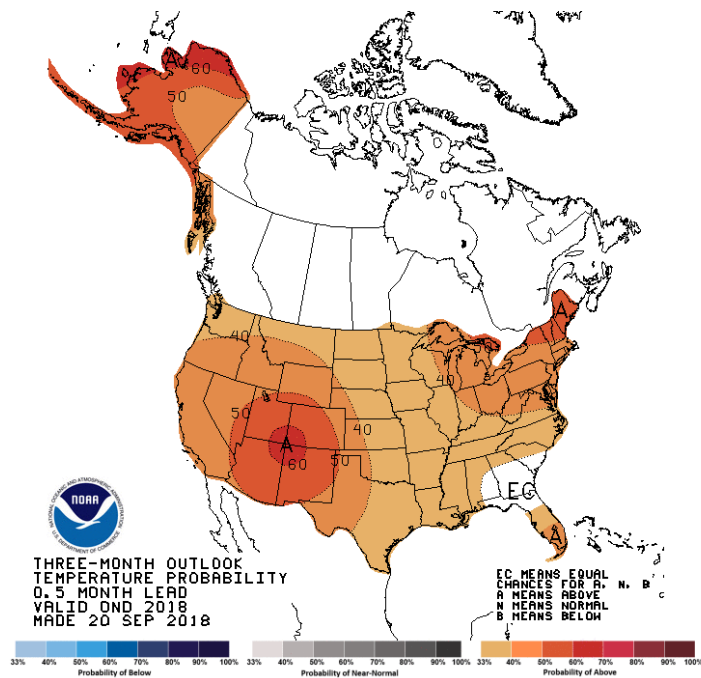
A
60
50
40
40
50
A
60
40
50
A
40
EC
A

NOAA
NATIONAL OCEANIC AND ATMOSPHERIC ADMINISTRATION
U.S. DEPARTMENT OF COMMERCE

THREE-MONTH OUTLOOK
TEMPERATURE PROBABILITY
0.5 MONTH LEAD
VALID OND 2018
MADE 20 SEP 2018

EC MEANS EQUAL
CHANCES FOR A, N, B
A MEANS ABOVE
N MEANS NORMAL
B MEANS BELOW

33% 40% 50% 60% 70% 80% 90% 100%
Probability of Below

33% 40% 50% 60% 70% 80% 90% 100%
Probability of Near-Normal

33% 40% 50% 60% 70% 80% 90% 100%
Probability of Above